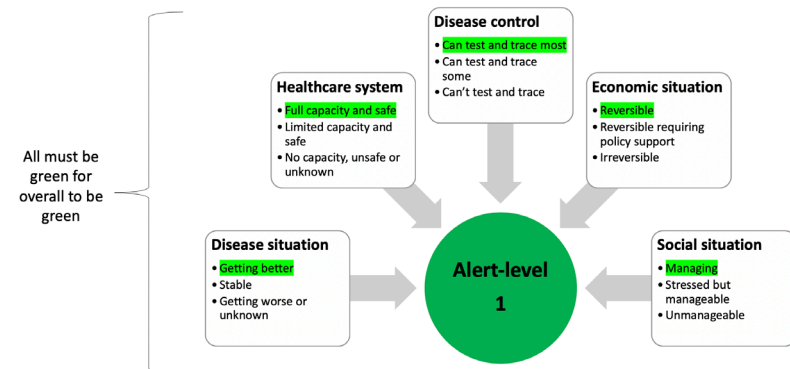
All must be green for overall to be green

Disease control
• Can test and trace most
• Can test and trace some
• Can't test and trace

Healthcare system
• Full capacity and safe
• Limited capacity and safe
• No capacity, unsafe or unknown

Economic situation
• Reversible
• Reversible requiring policy support
• Irreversible

Disease situation
• Getting better
• Stable
• Getting worse or unknown

Alert-level 1

Social situation
• Managing
• Stressed but manageable
• Unmanageable